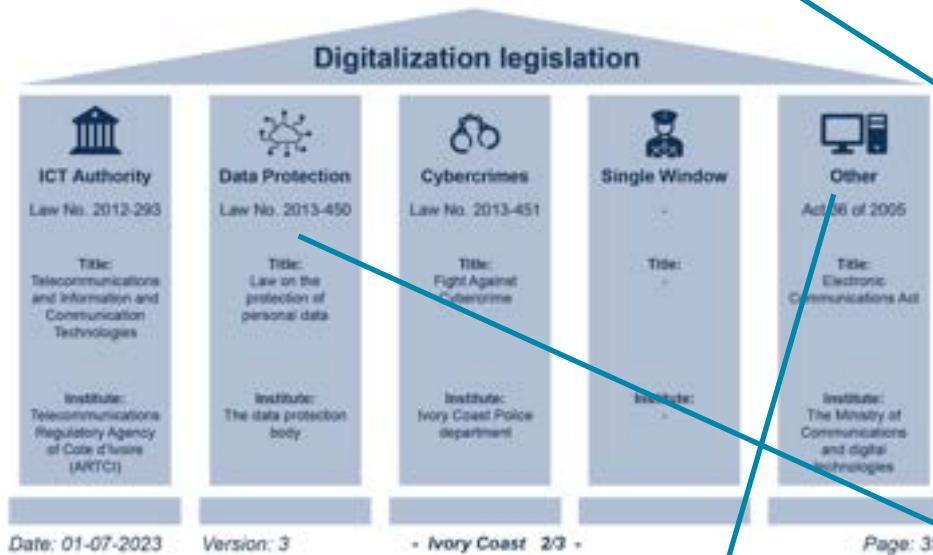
Digitalization legislation

ICT Authority
Law No. 2012-293
Title:
Telecommunications and Information and Communication Technologies
Institute:
Telecommunications Regulatory Agency of Cote d'Ivoire (ARTCI)

Data Protection
Law No. 2013-450
Title:
Law on the protection of personal data
Institute:
The data protection body

Cybercrimes
Law No. 2013-451
Title:
Fight Against Cybercrime
Institute:
Ivory Coast Police department

Single Window
-
Title:
-
Institute:
-

Other
Act 36 of 2005
Title:
Electronic Communications Act
Institute:
The Ministry of Communications and digital technologies

Date: 01-07-2023 Version: 3 - Ivory Coast 2/3 - Page: 3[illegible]